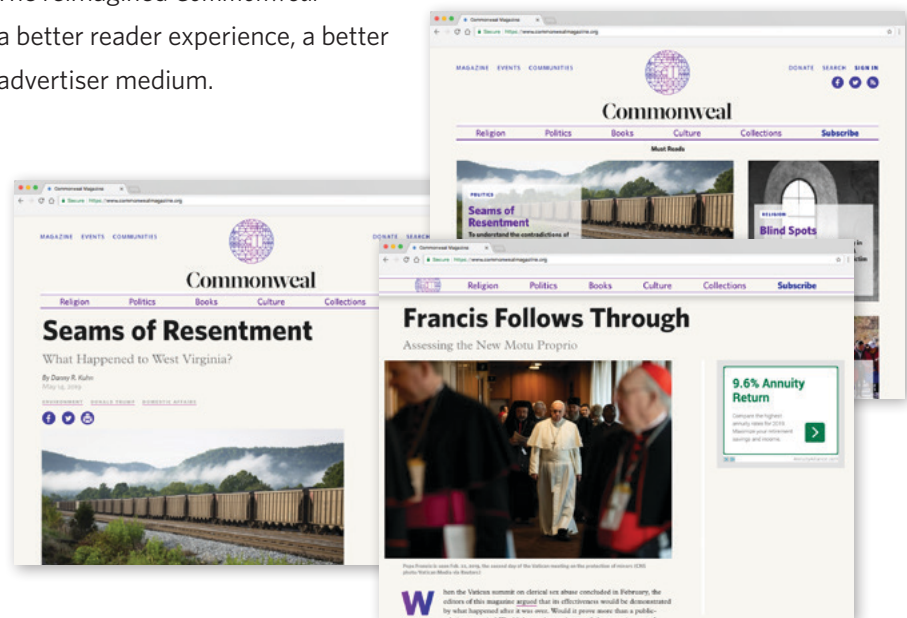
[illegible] reimagined Commonweal:
a better reader experience, a better advertiser medium.

Commonweal Magazine
Secure https://www.commonwealmagazine.org
MAGAZINE EVENTS COMMUNITIES
DONATE SEARCH SIGN IN
Commonweal
Religion Politics Books Culture Collections Subscribe
Must Reads
POLITICS
Seams of Resentment
To understand the contradictions of
RELIGION
Blind Spots

Commonweal Magazine
Secure https://www.commonwealmagazine.org
MAGAZINE EVENTS COMMUNITIES
DONATE SEARCH
Commonweal
Religion Politics Books Culture Collections
Seams of Resentment
What Happened to West Virginia?
By Dassey R. Kuhn
May 14, 2019
ENVIRONMENT DONALD TRUMP DOMESTIC AFFAIRS

Commonweal Magazine
Secure https://www.commonwealmagazine.org
Religion Politics Books Culture Collections Subscribe
Francis Follows Through
Assessing the New Motu Proprio
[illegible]
W hen the Vatican summit on clerical sex abuse concluded in February, the editors of this magazine argued that its effectiveness would be demonstrated by what happened after it was over. Would it prove more than a public-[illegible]
9.6% Annuity Return
Compare the highest annuity rates for 2019. Maximize your retirement savings and income.
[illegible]